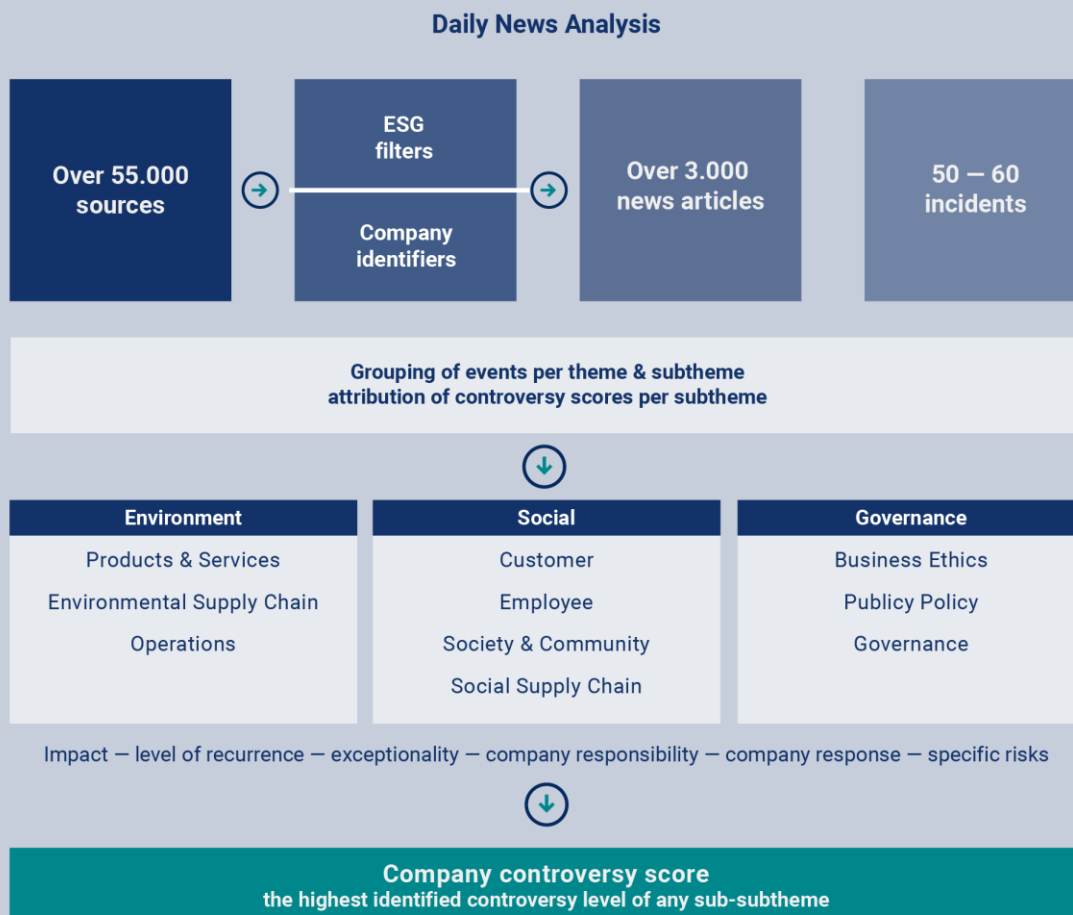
Daily News Analysis

Over 55.000 sources

ESG filters

Company identifiers

Over 3.000 news articles

50 — 60 incidents

Grouping of events per theme & subtheme
attribution of controversy scores per subtheme

| Environment | Social | Governance |
|---|---|---|
| Products & Services | Customer | Business Ethics |
| Environmental Supply Chain | Employee | Publicy Policy |
| Operations | Society & Community | Governance |
| | Social Supply Chain | |

Impact — level of recurrence — exceptionality — company responsibility — company response — specific risks

Company controversy score
the highest identified controversy level of any sub-subtheme